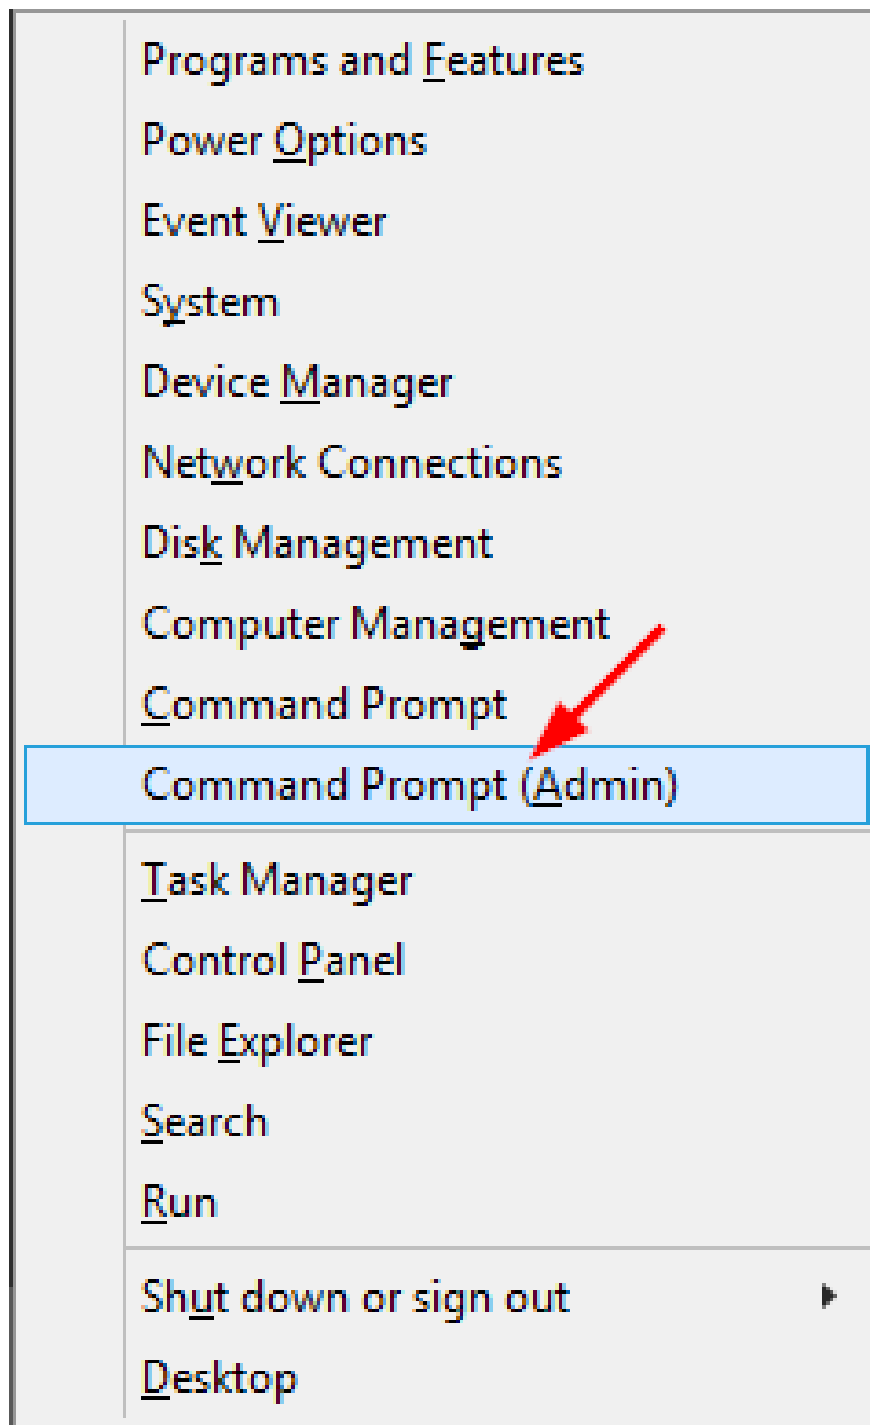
Programs and Features
Power Options
Event Viewer
System
Device Manager
Network Connections
Disk Management
Computer Management
Command Prompt
Command Prompt (Admin)

Task Manager
Control Panel
File Explorer
Search
Run

Shut down or sign out
Desktop